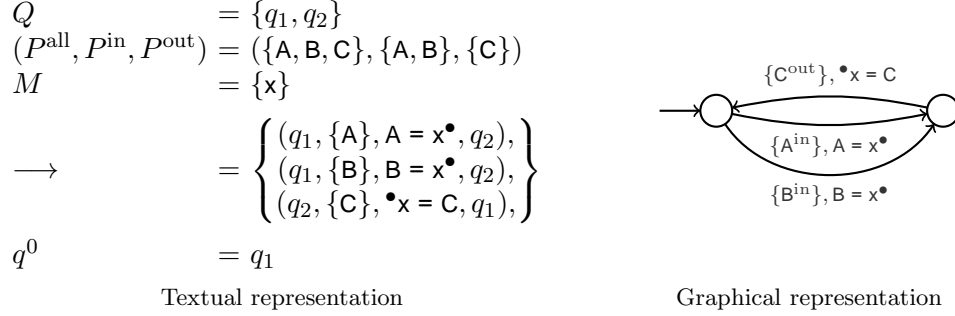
$Q = \{q_1, q_2\}$
$(P^{\text{all}}, P^{\text{in}}, P^{\text{out}}) = (\{\mathsf{A}, \mathsf{B}, \mathsf{C}\}, \{\mathsf{A}, \mathsf{B}\}, \{\mathsf{C}\})$
$M = \{\mathsf{x}\}$
$\longrightarrow = \left\{ \begin{array}{l} (q_1, \{\mathsf{A}\}, \mathsf{A} = \mathsf{x}^{\bullet}, q_2), \\ (q_1, \{\mathsf{B}\}, \mathsf{B} = \mathsf{x}^{\bullet}, q_2), \\ (q_2, \{\mathsf{C}\}, {}^{\bullet}\mathsf{x} = \mathsf{C}, q_1), \end{array} \right\}$
$q^0 = q_1$

Textual representation

$\{\mathsf{C}^{\text{out}}\}, {}^{\bullet}\mathsf{x} = \mathsf{C}$
$\{\mathsf{A}^{\text{in}}\}, \mathsf{A} = \mathsf{x}^{\bullet}$
$\{\mathsf{B}^{\text{in}}\}, \mathsf{B} = \mathsf{x}^{\bullet}$

Graphical representation